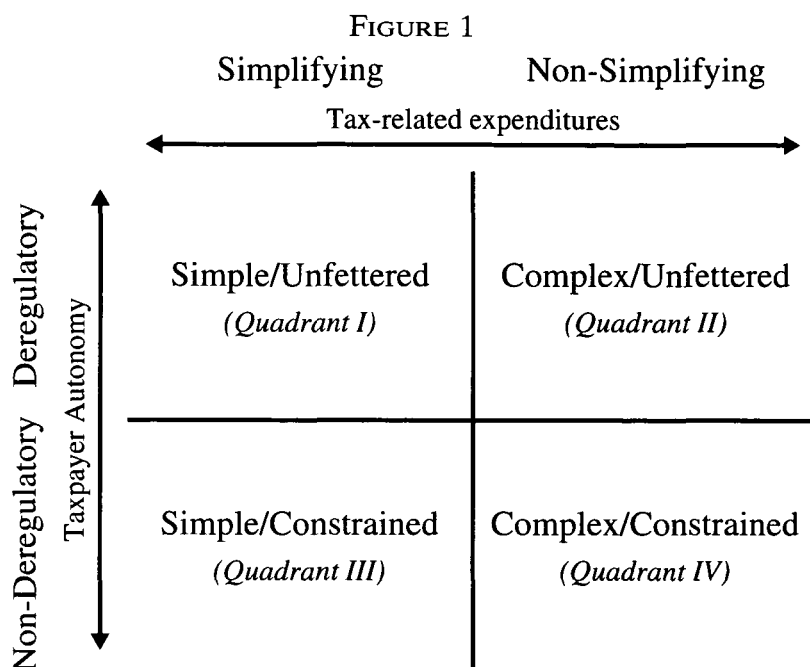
FIGURE 1

Simplifying Non-Simplifying

Tax-related expenditures

Non-Deregulatory Deregulatory

Taxpayer Autonomy

Simple/Unfettered
(Quadrant I)

Complex/Unfettered
(Quadrant II)

Simple/Constrained
(Quadrant III)

Complex/Constrained
(Quadrant IV)